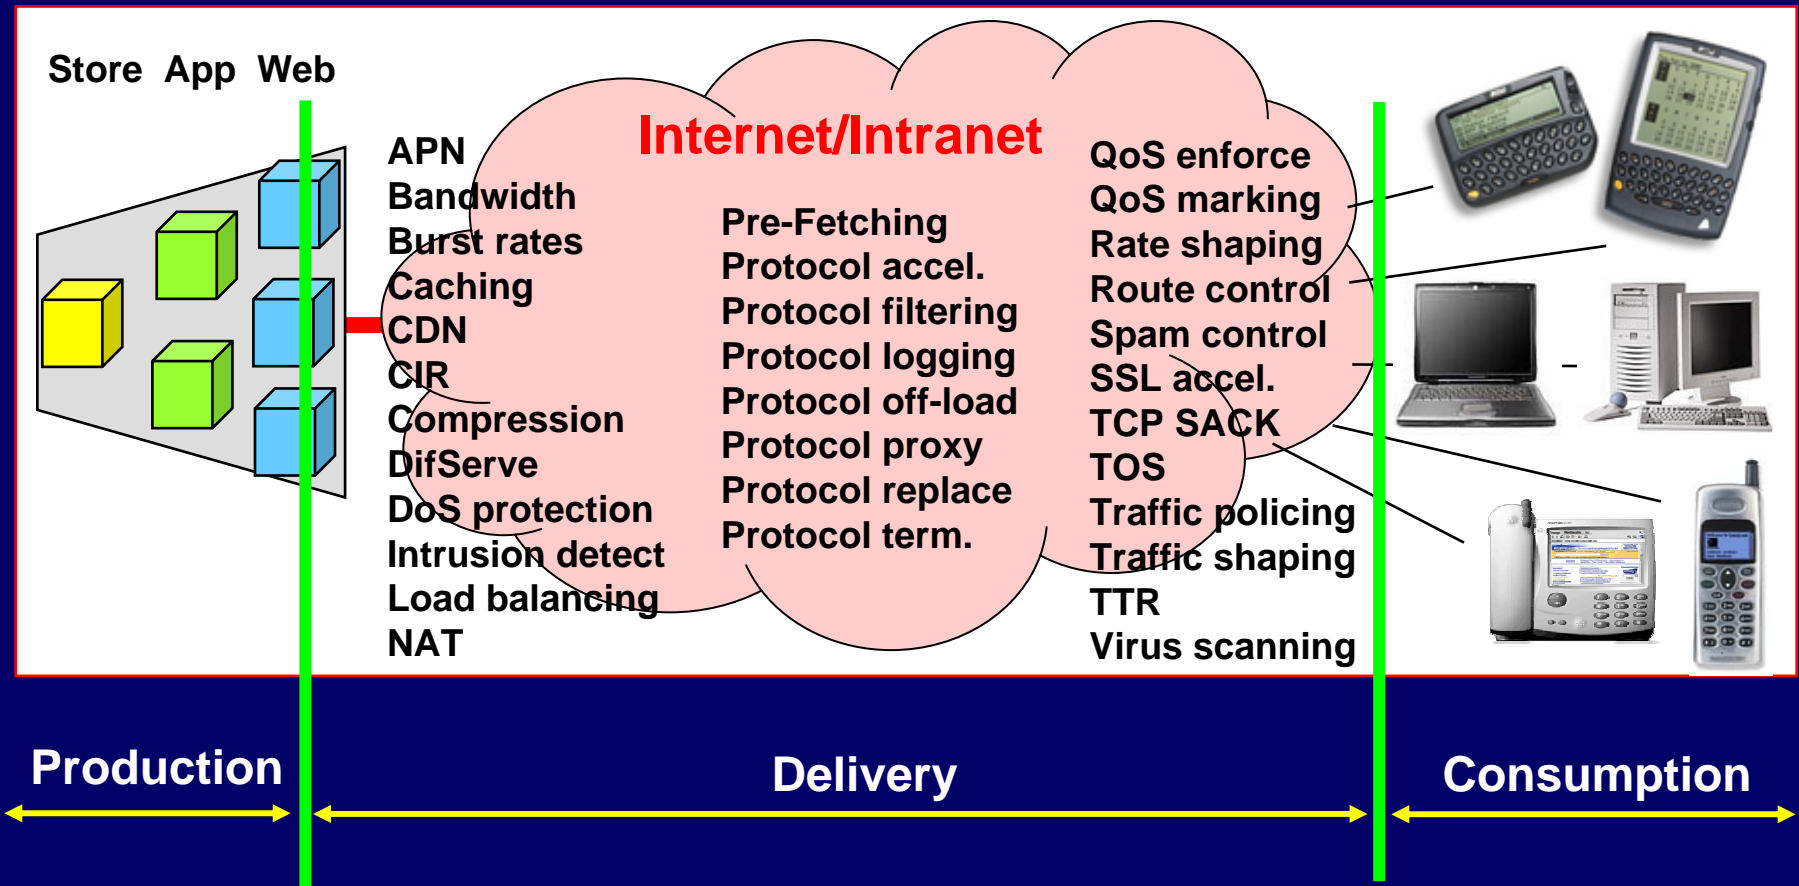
Store App Web

Internet/Intranet

APN
Bandwidth
Burst rates
Caching
CDN
CIR
Compression
DifServe
DoS protection
Intrusion detect
Load balancing
NAT

Pre-Fetching
Protocol accel.
Protocol filtering
Protocol logging
Protocol off-load
Protocol proxy
Protocol replace
Protocol term.

QoS enforce
QoS marking
Rate shaping
Route control
Spam control
SSL accel.
TCP SACK
TOS
Traffic policing
Traffic shaping
TTR
Virus scanning

Production

Delivery

Consumption